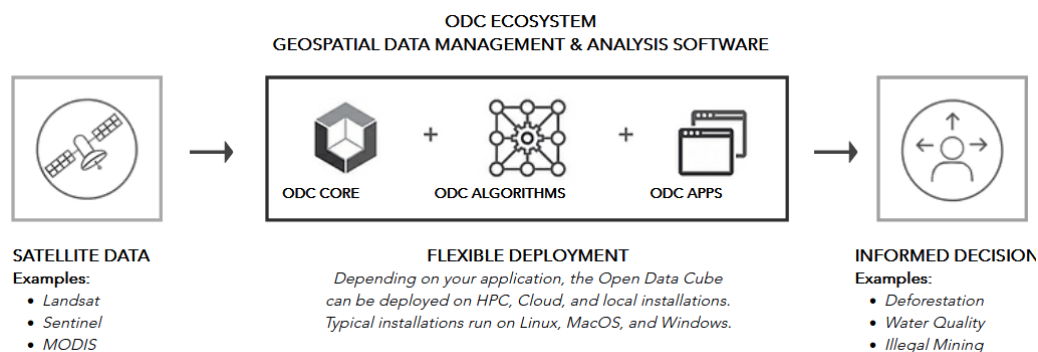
ODC ECOSYSTEM
GEOSPATIAL DATA MANAGEMENT & ANALYSIS SOFTWARE

ODC CORE + ODC ALGORITHMS + ODC APPS

SATELLITE DATA
Examples:
- Landsat
- Sentinel
- MODIS

FLEXIBLE DEPLOYMENT
Depending on your application, the Open Data Cube can be deployed on HPC, Cloud, and local installations. Typical installations run on Linux, MacOS, and Windows.

INFORMED DECISION
Examples:
- Deforestation
- Water Quality
- Illegal Mining